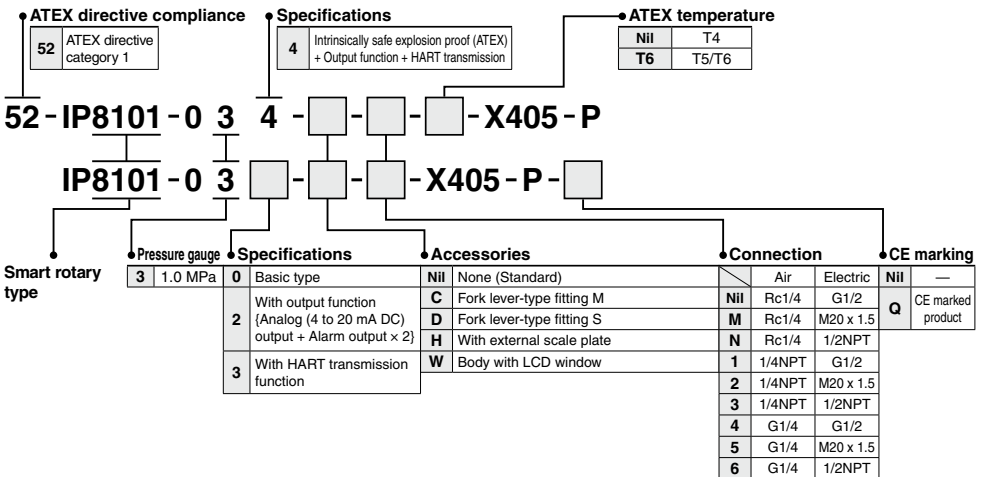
ATEX directive compliance

| 52 | ATEX directive category 1 |
|---|---|

Specifications

| 4 | Intrinsically safe explosion proof (ATEX) + Output function + HART transmission |
|---|---|

ATEX temperature

| Nil | T4 |
|---|---|
| T6 | T5/T6 |

52 - IP8101 - 0 3 4 - □ - □ - □ - X405 - P

IP8101 - 0 3 □ - □ - □ - X405 - P - □

Smart rotary type

Pressure gauge

| 3 | 1.0 MPa |
|---|---|

Specifications

| 0 | Basic type |
|---|---|
| 2 | With output function {Analog (4 to 20 mA DC) output + Alarm output × 2} |
| 3 | With HART transmission function |

Accessories

| Nil | None (Standard) |
|---|---|
| C | Fork lever-type fitting M |
| D | Fork lever-type fitting S |
| H | With external scale plate |
| W | Body with LCD window |

Connection

| | Air | Electric |
|---|---|---|
| Nil | Rc1/4 | G1/2 |
| M | Rc1/4 | M20 x 1.5 |
| N | Rc1/4 | 1/2NPT |
| 1 | 1/4NPT | G1/2 |
| 2 | 1/4NPT | M20 x 1.5 |
| 3 | 1/4NPT | 1/2NPT |
| 4 | G1/4 | G1/2 |
| 5 | G1/4 | M20 x 1.5 |
| 6 | G1/4 | 1/2NPT |

CE marking

| Nil | — |
|---|---|
| Q | CE marked product |